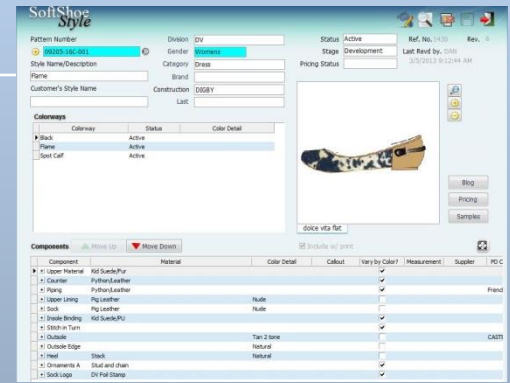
SoftShoe Style

Pattern Number
09205-16C-001
Style Name/Description
Flame
Customer's Style Name

Division DV
Gender Womens
Category Dress
Brand
Construction DIGBY
Last

Status Active
Stage Development
Pricing Status

Ref. No. 1430
Rev. 4
Last Revd by. DAN
3/5/2013 9:12:44 AM

Colorways

| Colorway | Status | Color Detail |
|---|---|---|
| Black | Active | |
| Flame | Active | |
| Spot Calf | Active | |

dolce vita flat

Blog
Pricing
Samples

Components
Move Up
Move Down
Include w/ print

| Component | Material | Color Detail | Callout | Vary by Color? | Measurement | Supplier | PD C |
|---|---|---|---|---|---|---|---|
| Upper Material | Kid Suede/Pur | | | ✔ | | | |
| Counter | Python/Leather | | | ✔ | | | |
| Piping | Python/Leather | | | ✔ | | | Frendi |
| Upper Lining | Pig Leather | Nude | | | | | |
| Sock | Pig Leather | Nude | | | | | |
| Insole Binding | Kid Suede/PU | | | ✔ | | | |
| Stitch in Turn | | | | ✔ | | | |
| Outsole | | Tan 2 tone | | | | | CASTI |
| Outsole Edge | | Natural | | | | | |
| Heel | Stack | Natural | | | | | |
| Ornaments A | Stud and chain | | | ✔ | | | |
| Sock Logo | DV Foil Stamp | | | ✔ | | | |